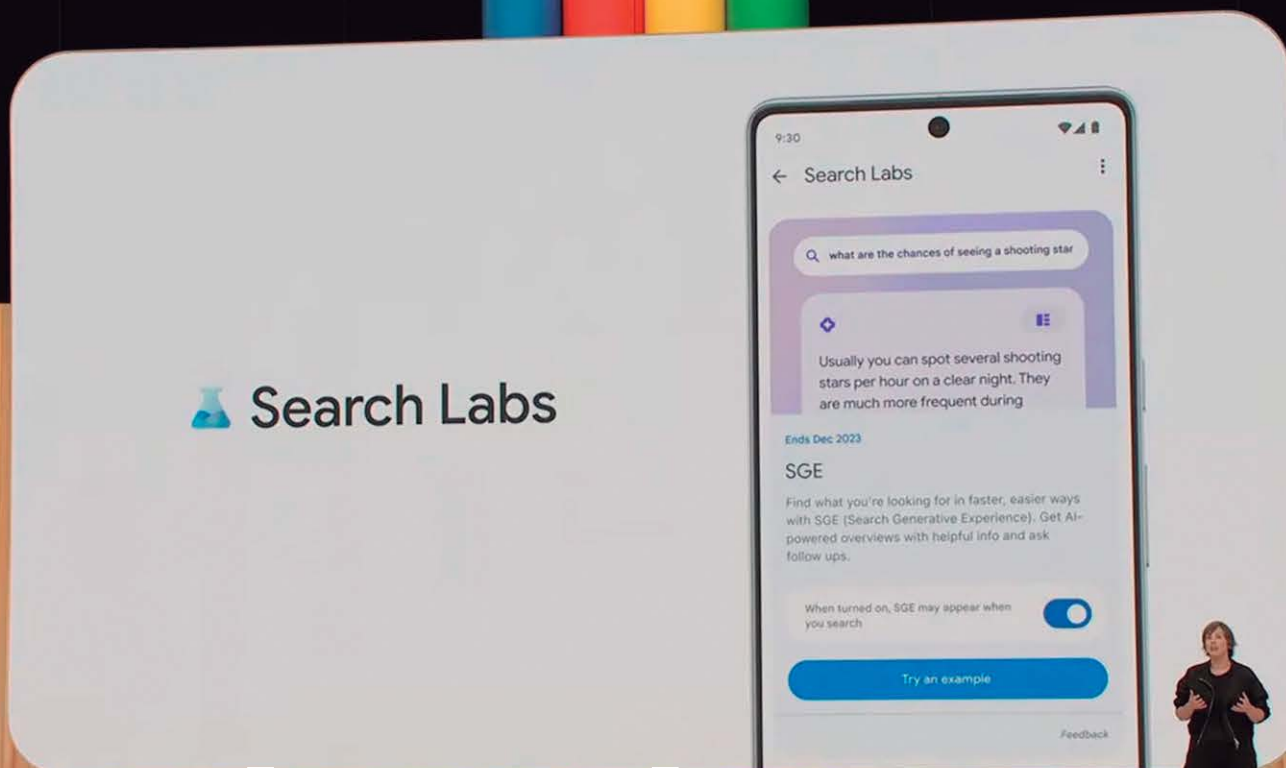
Search Labs

9:30

← Search Labs

what are the chances of seeing a shooting star

Usually you can spot several shooting stars per hour on a clear night. They are much more frequent during

Ends Dec 2023

SGE

Find what you're looking for in faster, easier ways with SGE (Search Generative Experience). Get AI-powered overviews with helpful info and ask follow ups.

When turned on, SGE may appear when you search

Try an example

Feedback